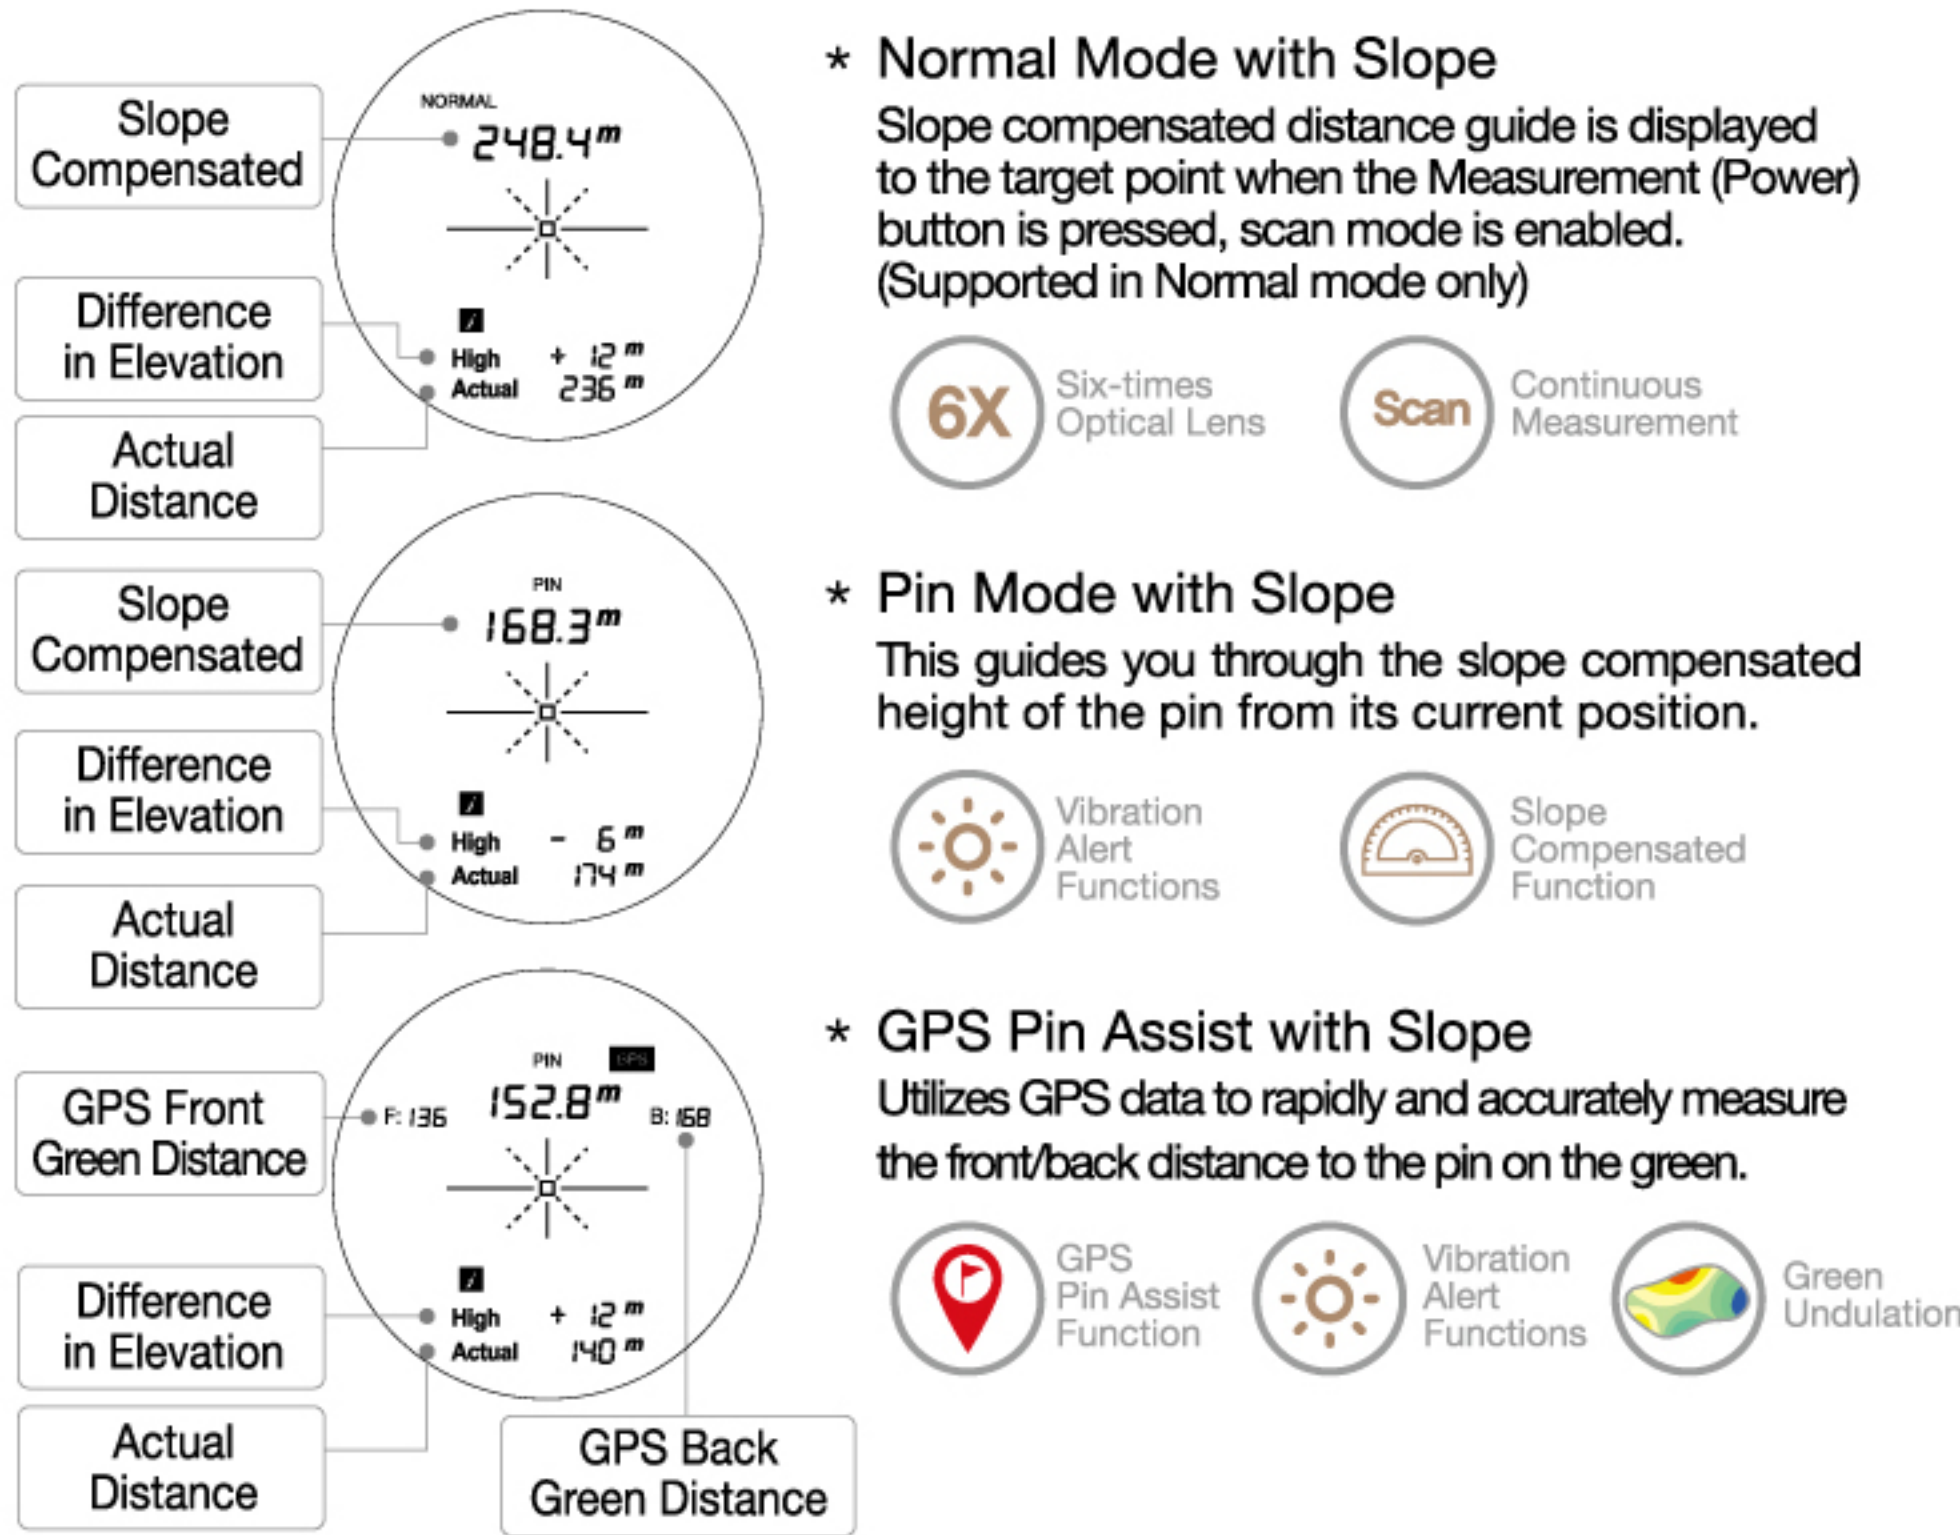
Slope Compensated

NORMAL
248.4m

Difference in Elevation

High + 12 m
Actual 236 m

Actual Distance

\* Normal Mode with Slope
Slope compensated distance guide is displayed to the target point when the Measurement (Power) button is pressed, scan mode is enabled. (Supported in Normal mode only)

6X Six-times Optical Lens

Scan Continuous Measurement

Slope Compensated

PIN
168.3m

Difference in Elevation

High - 6 m
Actual 174 m

Actual Distance

\* Pin Mode with Slope
This guides you through the slope compensated height of the pin from its current position.

Vibration Alert Functions

Slope Compensated Function

GPS Front Green Distance

PIN GPS
F: 136
152.8m
B: 168

Difference in Elevation

High + 12 m
Actual 140 m

Actual Distance

GPS Back Green Distance

\* GPS Pin Assist with Slope
Utilizes GPS data to rapidly and accurately measure the front/back distance to the pin on the green.

GPS Pin Assist Function

Vibration Alert Functions

Green Undulation